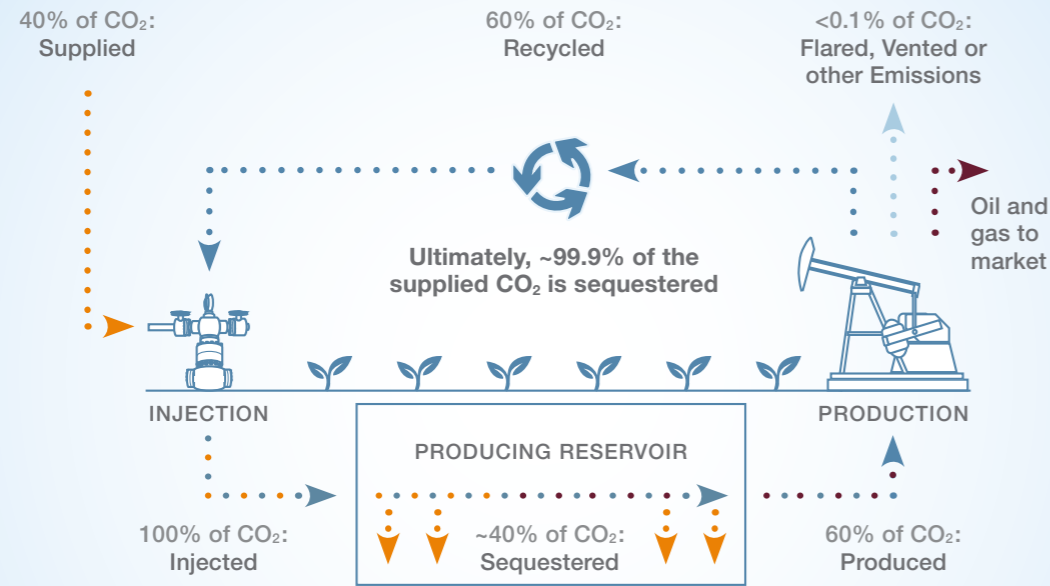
40% of $CO_2$:
Supplied

60% of $CO_2$:
Recycled

<0.1% of $CO_2$:
Flared, Vented or other Emissions

Oil and gas to market

Ultimately, ~99.9% of the supplied $CO_2$ is sequestered

INJECTION

PRODUCTION

PRODUCING RESERVOIR

100% of $CO_2$:
Injected

~40% of $CO_2$:
Sequestered

60% of $CO_2$:
Produced